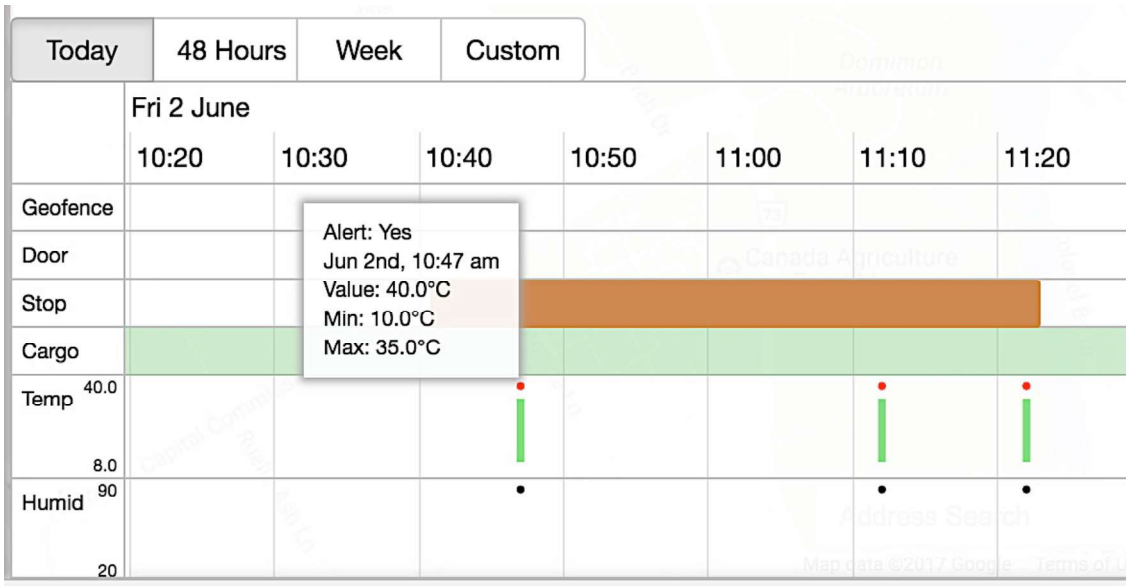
Today | 48 Hours | Week | Custom

Fri 2 June

| | 10:20 | 10:30 | 10:40 | 10:50 | 11:00 | 11:10 | 11:20 |
|---|---|---|---|---|---|---|---|
| Geofence | | | | | | | |
| Door | | | | | | | |
| Stop | | | | | | | |
| Cargo | | | | | | | |
| Temp 40.0 8.0 | | | | | | | |
| Humid 90 20 | | | | | | | |

Alert: Yes
Jun 2nd, 10:47 am
Value: 40.0°C
Min: 10.0°C
Max: 35.0°C

Dominion Arboretum
Canada Agriculture
Address Search
Map data ©2017 Google Terms of U